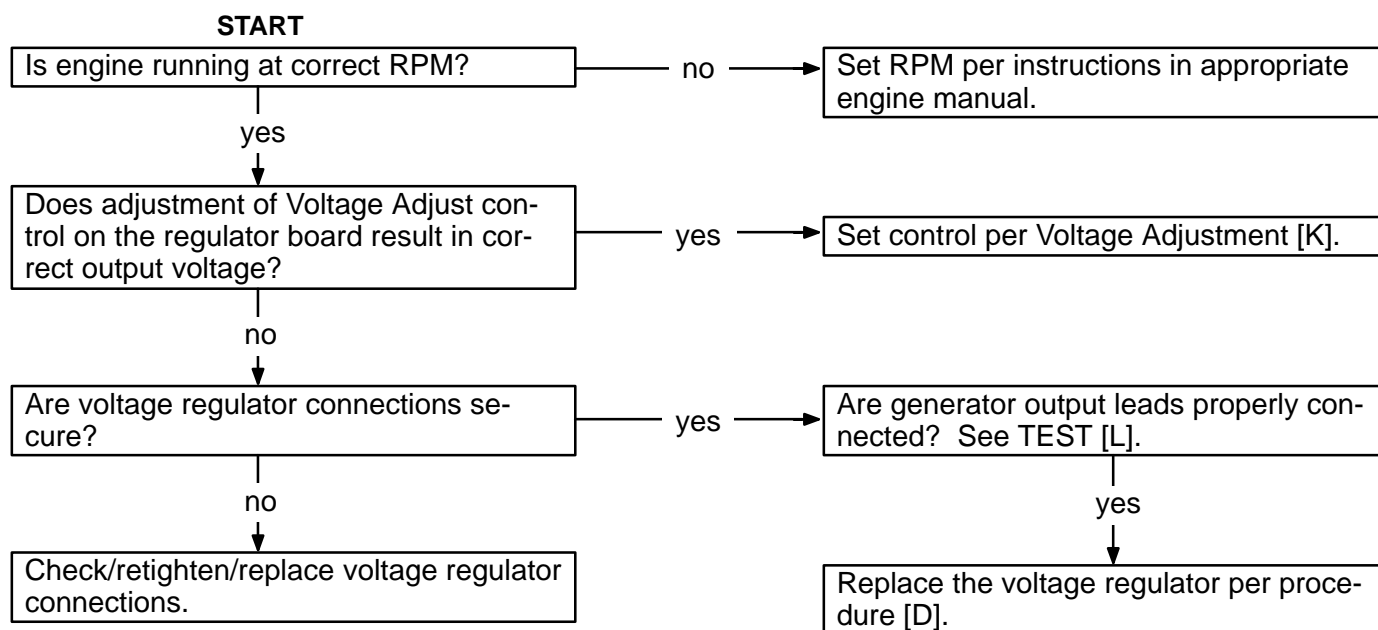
START

Is engine running at correct RPM?

no

Set RPM per instructions in appropriate engine manual.

yes

Does adjustment of Voltage Adjust control on the regulator board result in correct output voltage?

yes

Set control per Voltage Adjustment [K].

no

Are voltage regulator connections secure?

yes

Are generator output leads properly connected? See TEST [L].

no

yes

Check/retighten/replace voltage regulator connections.

Replace the voltage regulator per procedure [D].